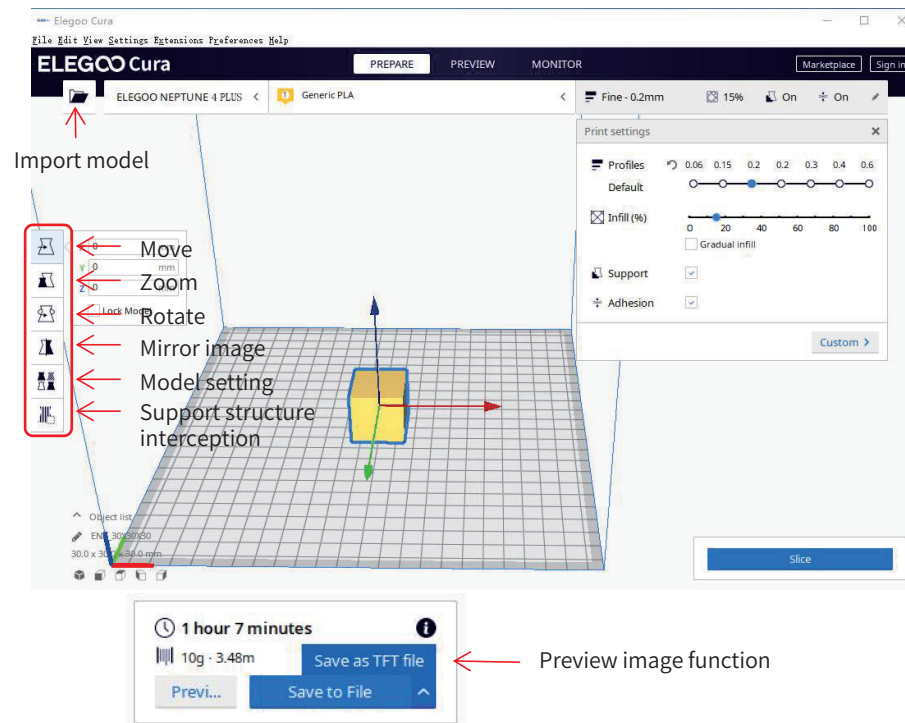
Elegoo Cura
File Edit View Settings Extensions Preferences Help
ELEGOO Cura
PREPARE PREVIEW MONITOR
Marketplace Sign in
ELEGOO NEPTUNE 4 PLUS
Generic PLA
Fine - 0.2mm 15% On On
Import model
Print settings
Profiles 0.06 0.15 0.2 0.2 0.3 0.4 0.6
Default
Infill (%)
0 20 40 60 80 100
Gradual infill
Support
Adhesion
Custom
Move
Zoom
Rotate
Mirror image
Model setting
Support structure interception
0
0
mm
0
Lock Model
Object list
ENL 30X30X30
30.0 x 30.0 x 30.0 mm
Slice
1 hour 7 minutes
10g · 3.48m
Save as TFT file
Previ...
Save to File
Preview image function